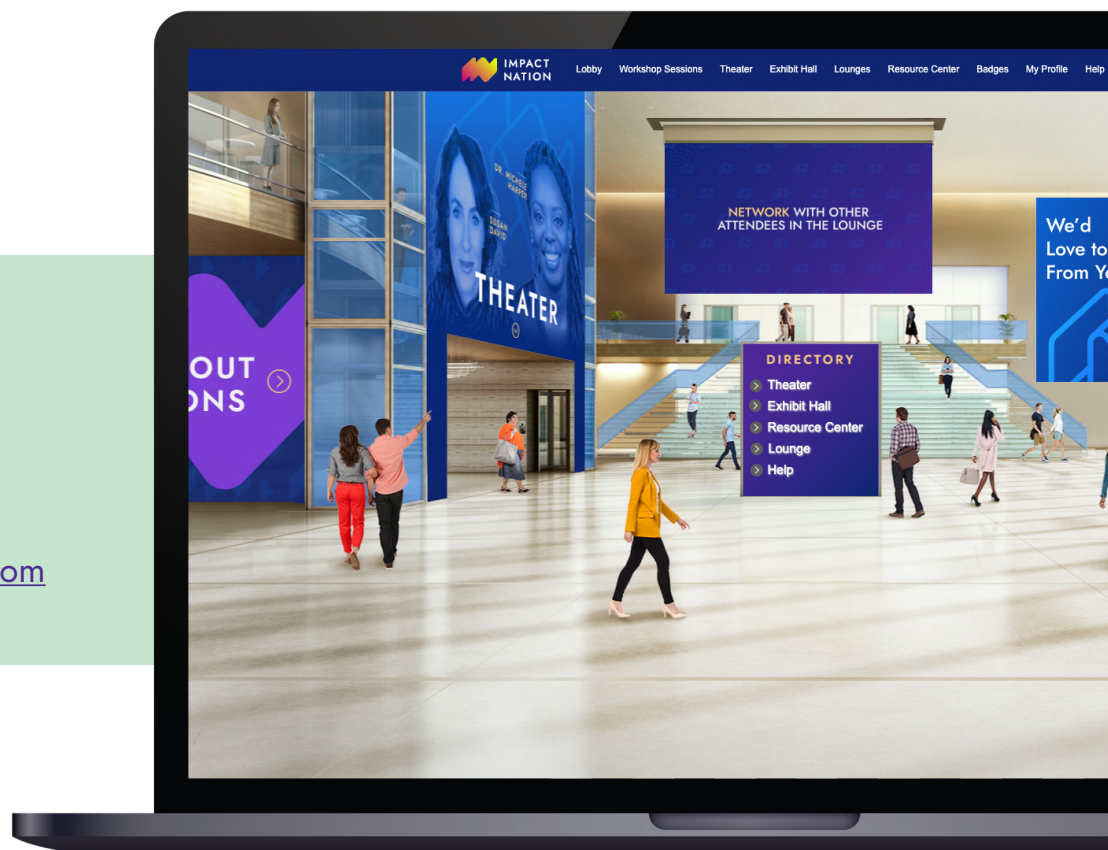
om

IMPACT NATION

Lobby Workshop Sessions Theater Exhibit Hall Lounges Resource Center Badges My Profile Help

OUT
ONS

DR. MICHELE HARPER

SUSAN DAVID

THEATER

NETWORK WITH OTHER ATTENDEES IN THE LOUNGE

DIRECTORY
Theater
Exhibit Hall
Resource Center
Lounge
Help

We'd
Love to
From Y